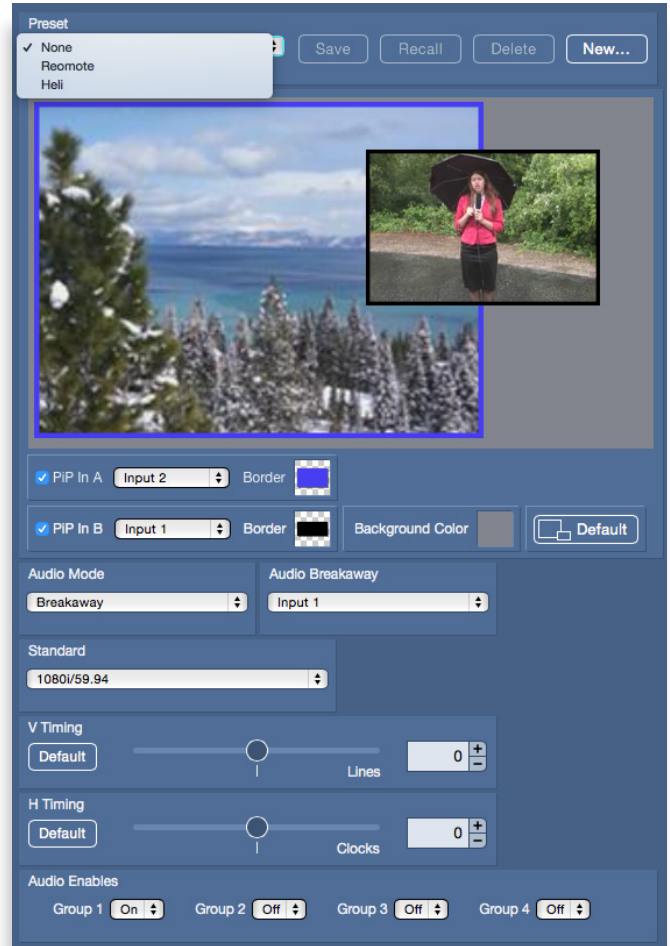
Preset

✓ None
Reomote
Heli

Save
Recall
Delete
New...

PiP In A
Input 2
Border

PiP In B
Input 1
Border
Background Color
Default

Audio Mode
Breakaway

Audio Breakaway
Input 1

Standard
1080i/59.94

V Timing
Default
Lines
0

H Timing
Default
Clocks
0

Audio Enables
Group 1 On
Group 2 Off
Group 3 Off
Group 4 Off